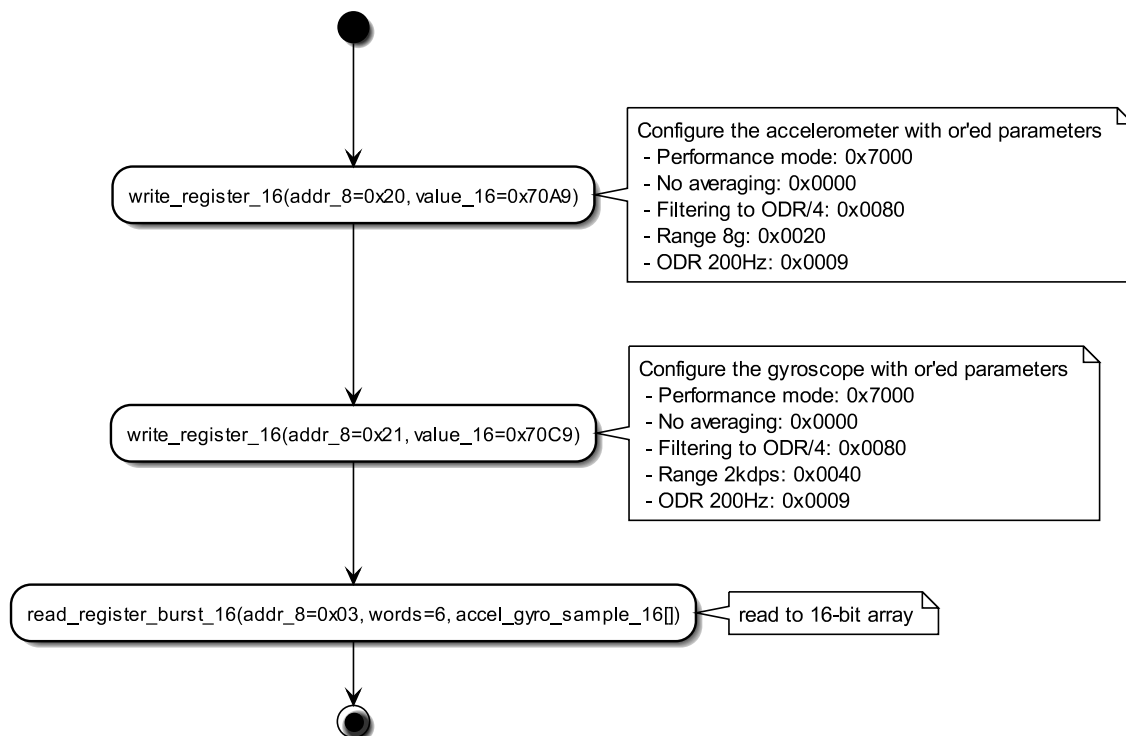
write_register_16(addr_8=0x20, value_16=0x70A9)

Configure the accelerometer with or'ed parameters
- Performance mode: 0x7000
- No averaging: 0x0000
- Filtering to ODR/4: 0x0080
- Range 8g: 0x0020
- ODR 200Hz: 0x0009

write_register_16(addr_8=0x21, value_16=0x70C9)

Configure the gyroscope with or'ed parameters
- Performance mode: 0x7000
- No averaging: 0x0000
- Filtering to ODR/4: 0x0080
- Range 2kdps: 0x0040
- ODR 200Hz: 0x0009

read_register_burst_16(addr_8=0x03, words=6, accel_gyro_sample_16[])

read to 16-bit array